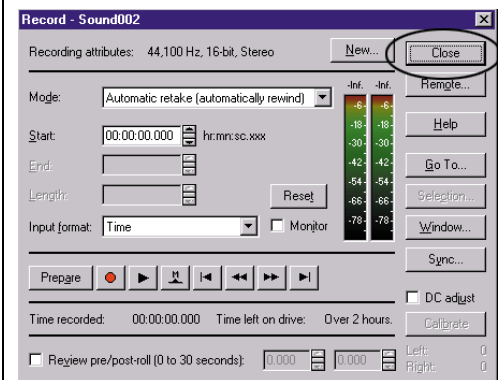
Record - Sound002

Recording attributes: 44,100 Hz, 16-bit, Stereo

New...

Close

Remote...

Help

Go To...

Selection...

Window...

Sync...

Mode: Automatic retake (automatically rewind)

Start: 00:00:00.000 hr:mn:sc.xxx

End:

Length:

Reset

Input format: Time

Monitor

-Inf. -Inf.

-6 -6

-18 -18

-30 -30

-42 -42

-54 -54

-66 -66

-78 -78

Prepare

M

DC adjust

Calibrate

Time recorded: 00:00:00.000 Time left on drive: Over 2 hours.

Review pre/post-roll (0 to 30 seconds): 0.000 0.000

Left: 0

Right: 0